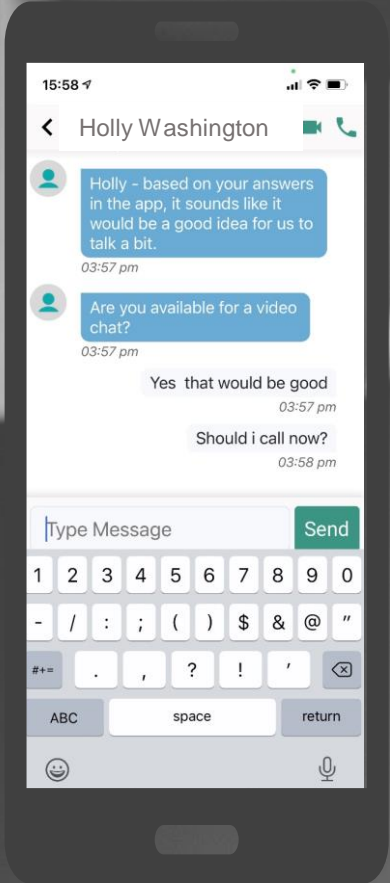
15:58

< Holly Washington

Holly - based on your answers in the app, it sounds like it would be a good idea for us to talk a bit.
03:57 pm

Are you available for a video chat?
03:57 pm

Yes that would be good
03:57 pm

Should i call now?
03:58 pm

Type Message
Send

1 2 3 4 5 6 7 8 9 0
- / : ; ( ) $ & @ "
#+= . , ? ! '
ABC space return